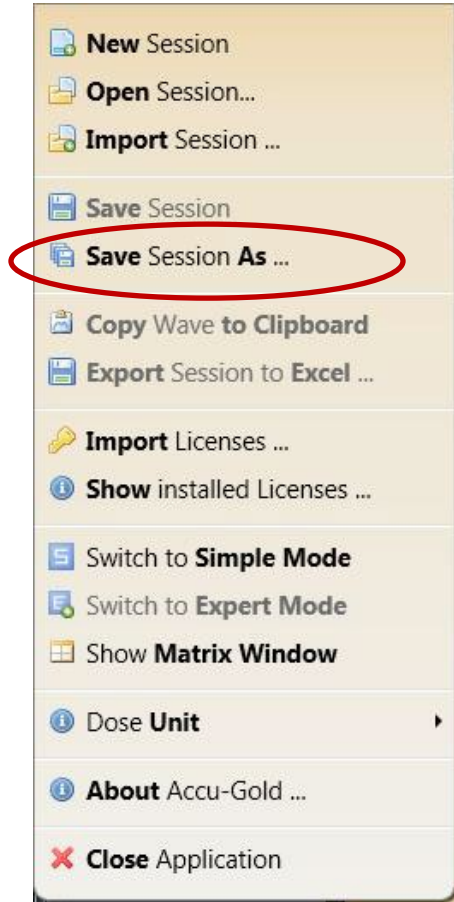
**New** Session
**Open** Session...
**Import** Session ...

**Save** Session
**Save** Session **As** ...

**Copy** Wave **to Clipboard**
**Export** Session to **Excel** ...

**Import** Licenses ...
**Show** installed Licenses ...

Switch to **Simple Mode**
Switch to **Expert Mode**
Show **Matrix Window**

Dose **Unit**

**About** Accu-Gold ...

**Close** Application